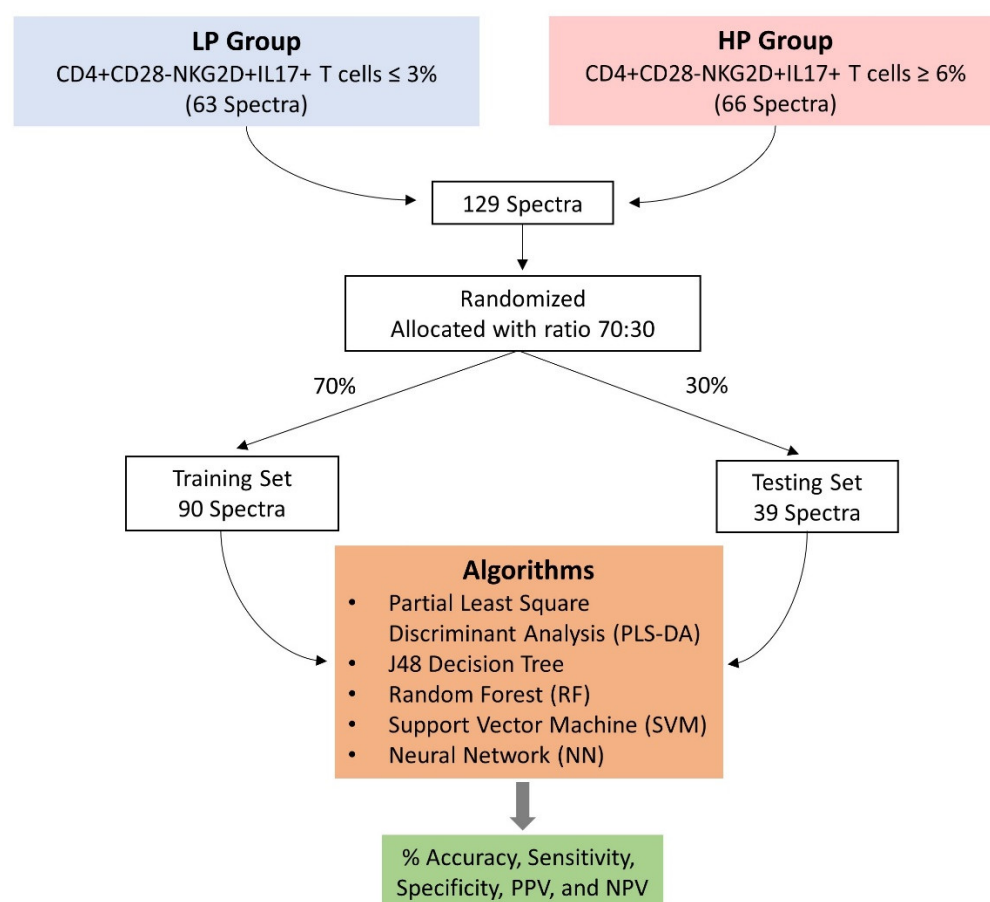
LP Group
CD4+CD28-NKG2D+IL17+ T cells ≤ 3%
(63 Spectra)

HP Group
CD4+CD28-NKG2D+IL17+ T cells ≥ 6%
(66 Spectra)

129 Spectra

Randomized
Allocated with ratio 70:30

70%

30%

Training Set
90 Spectra

Testing Set
39 Spectra

Algorithms
• Partial Least Square Discriminant Analysis (PLS-DA)
• J48 Decision Tree
• Random Forest (RF)
• Support Vector Machine (SVM)
• Neural Network (NN)

% Accuracy, Sensitivity, Specificity, PPV, and NPV